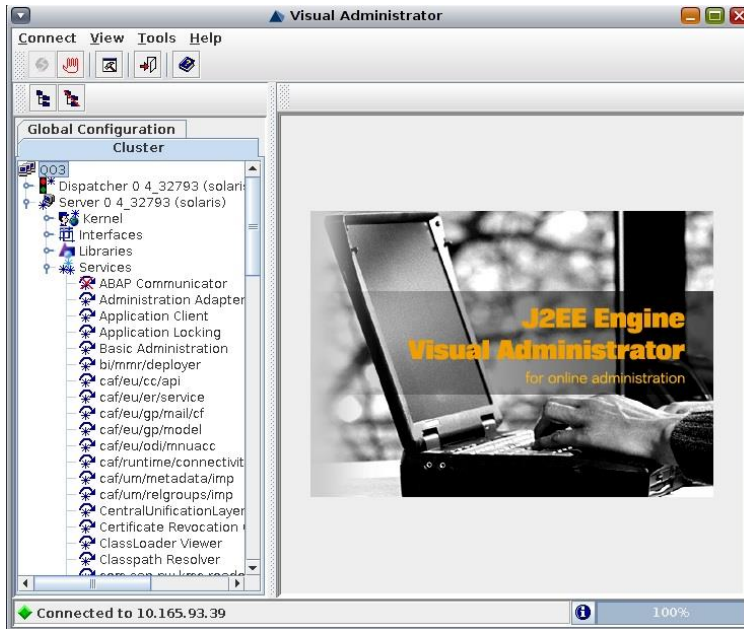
Visual Administrator

Connect View Tools Help

Global Configuration
Cluster

003
Dispatcher 0 4_32793 (solaris
Server 0 4_32793 (solaris)
Kernel
Interfaces
Libraries
Services
ABAP Communicator
Administration Adapter
Application Client
Application Locking
Basic Administration
bi/mmr/deployer
caf/eu/cc/api
caf/eu/er/service
caf/eu/gp/mail/cf
caf/eu/gp/model
caf/eu/odi/mnuacc
caf/runtime/connectivit
caf/um/metadata/imp
caf/um/relgroups/imp
CentralUnificationLayer
Certificate Revocation
ClassLoader Viewer
Classpath Resolver
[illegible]

J2EE Engine
Visual Administrator
for online administration

Connected to 10.165.93.39
100%